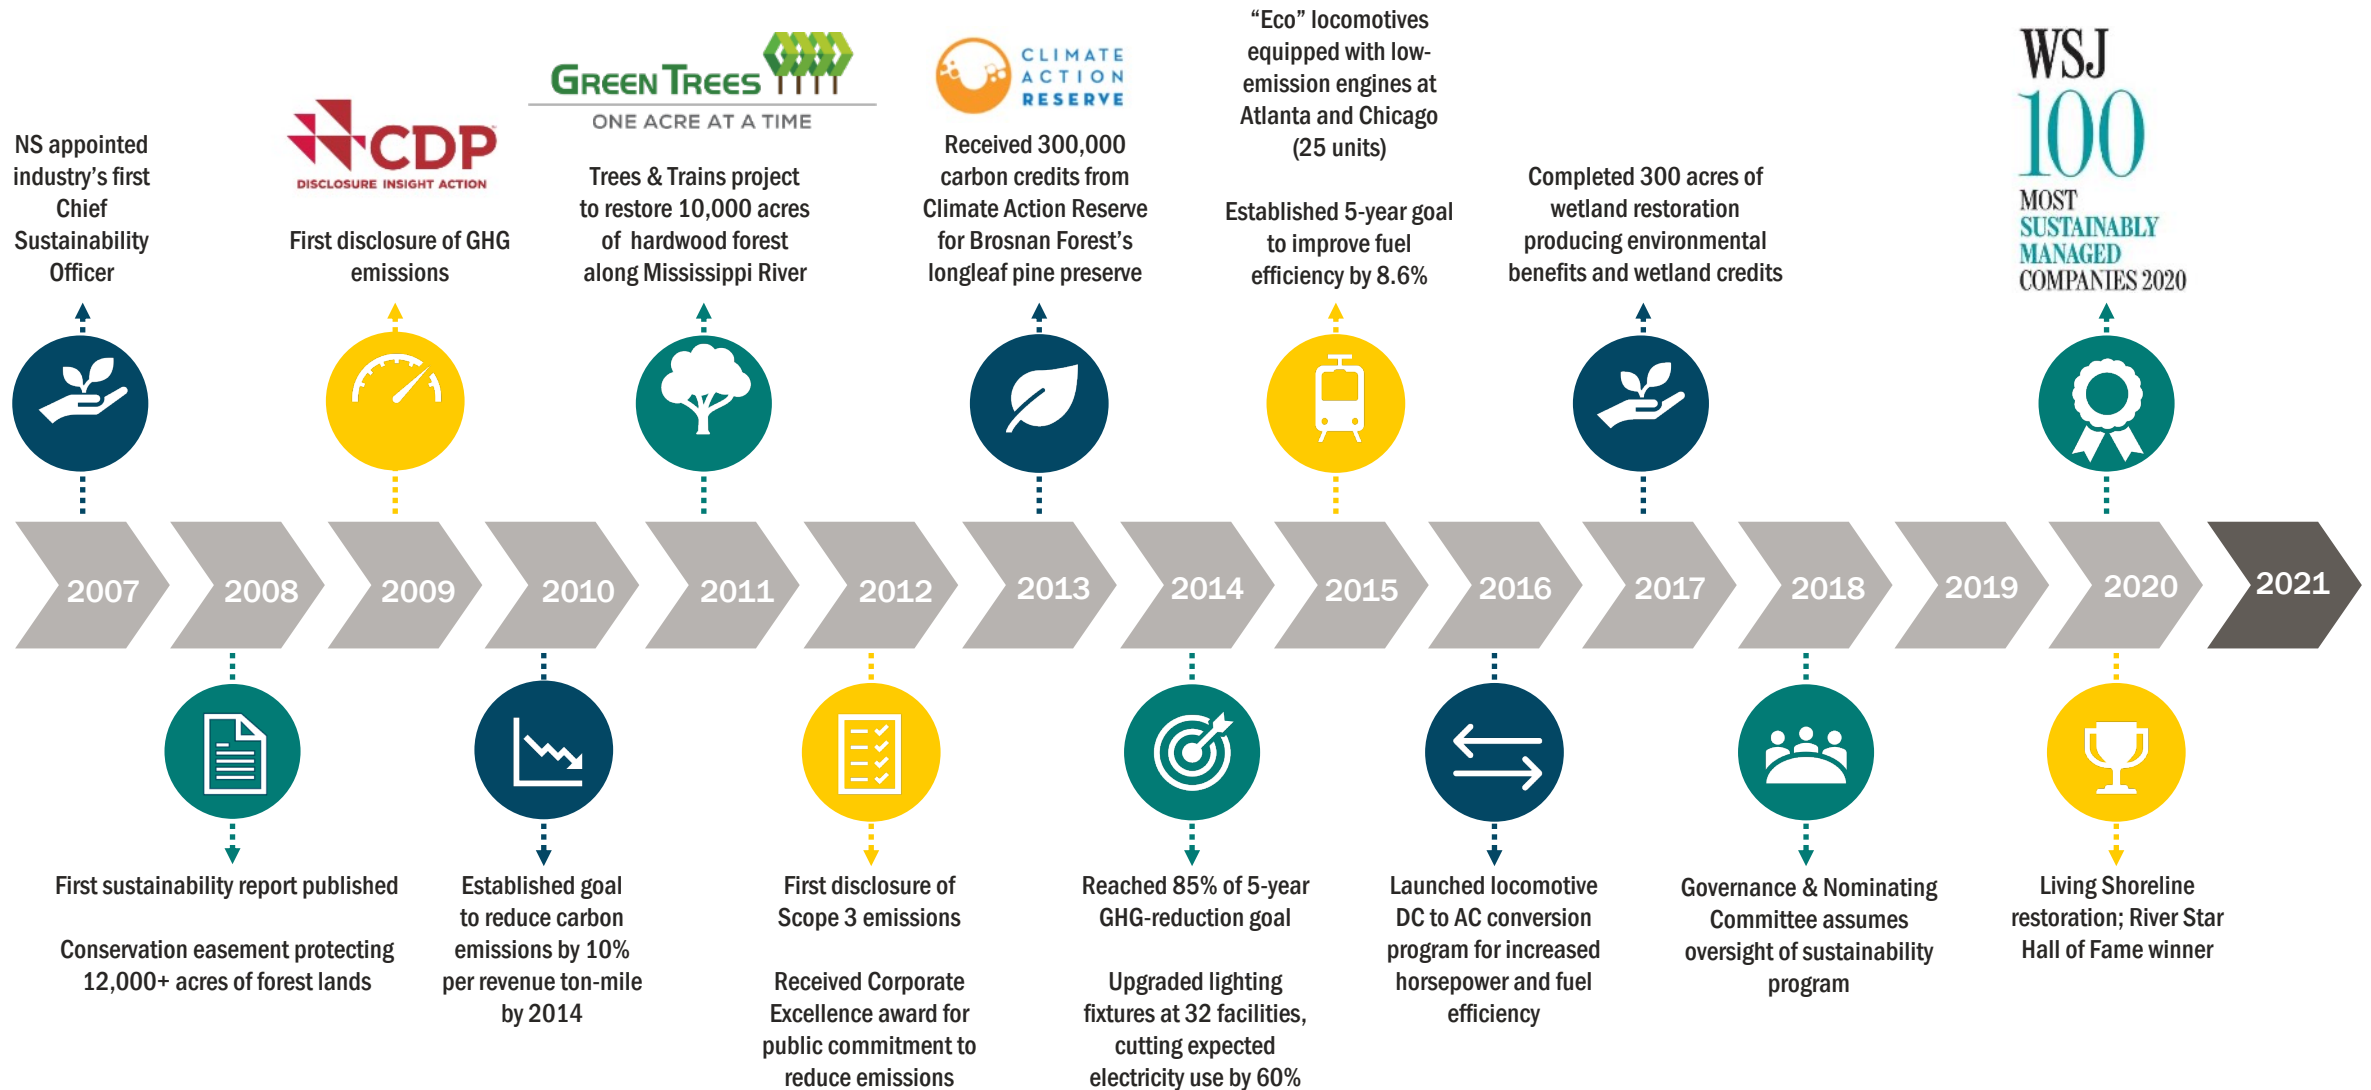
NS appointed industry's first Chief Sustainability Officer

CDP
DISCLOSURE INSIGHT ACTION

First disclosure of GHG emissions

GREEN TREES
ONE ACRE AT A TIME

Trees & Trains project to restore 10,000 acres of hardwood forest along Mississippi River

CLIMATE ACTION RESERVE

Received 300,000 carbon credits from Climate Action Reserve for Brosnan Forest's longleaf pine preserve

"Eco" locomotives equipped with low-emission engines at Atlanta and Chicago (25 units)

Established 5-year goal to improve fuel efficiency by 8.6%

Completed 300 acres of wetland restoration producing environmental benefits and wetland credits

WSJ 100 MOST SUSTAINABLY MANAGED COMPANIES 2020

2007 2008 2009 2010 2011 2012 2013 2014 2015 2016 2017 2018 2019 2020 2021

First sustainability report published

Conservation easement protecting 12,000+ acres of forest lands

Established goal to reduce carbon emissions by 10% per revenue ton-mile by 2014

First disclosure of Scope 3 emissions

Received Corporate Excellence award for public commitment to reduce emissions

Reached 85% of 5-year GHG-reduction goal

Upgraded lighting fixtures at 32 facilities, cutting expected electricity use by 60%

Launched locomotive DC to AC conversion program for increased horsepower and fuel efficiency

Governance & Nominating Committee assumes oversight of sustainability program

Living Shoreline restoration; River Star Hall of Fame winner